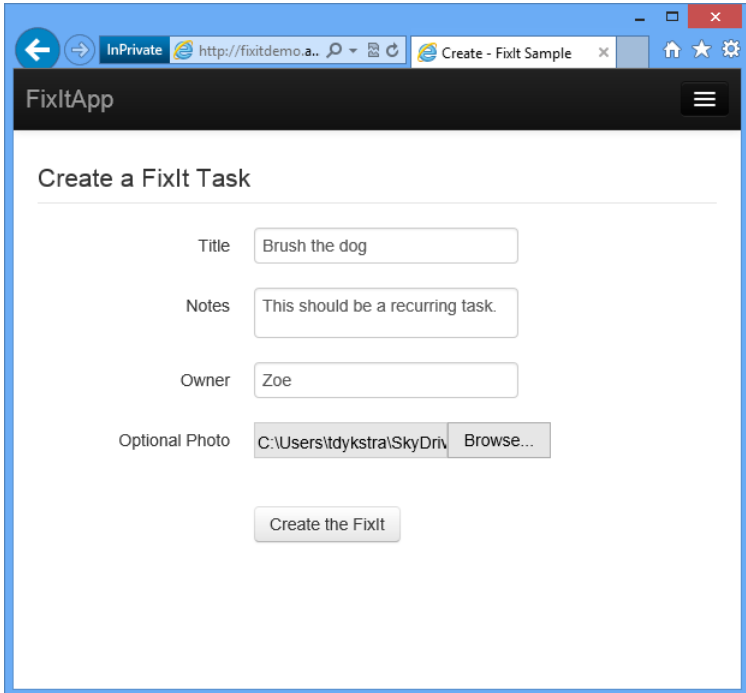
InPrivate http://fixitdemo.a..

Create - FixIt Sample ×

FixItApp

Create a FixIt Task

Title Brush the dog

Notes This should be a recurring task.

Owner Zoe

Optional Photo C:\Users\tdykstra\SkyDriv Browse...

Create the FixIt